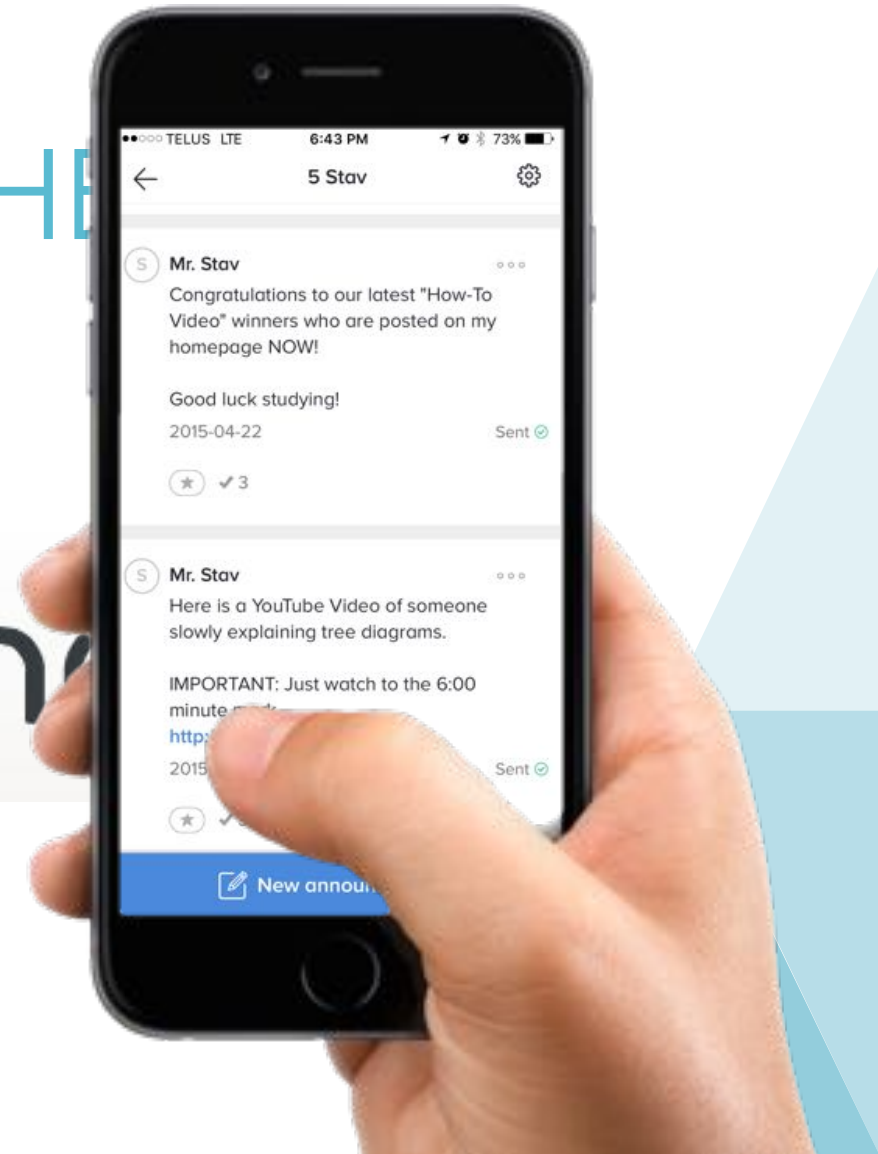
HE

ne

TELUS LTE 6:43 PM 73%

5 Stav

S Mr. Stav
Congratulations to our latest "How-To Video" winners who are posted on my homepage NOW!

Good luck studying!
2015-04-22 Sent

3

S Mr. Stav
Here is a YouTube Video of someone slowly explaining tree diagrams.

IMPORTANT: Just watch to the 6:00 minute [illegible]
http:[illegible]
2015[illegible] Sent

New announ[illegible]